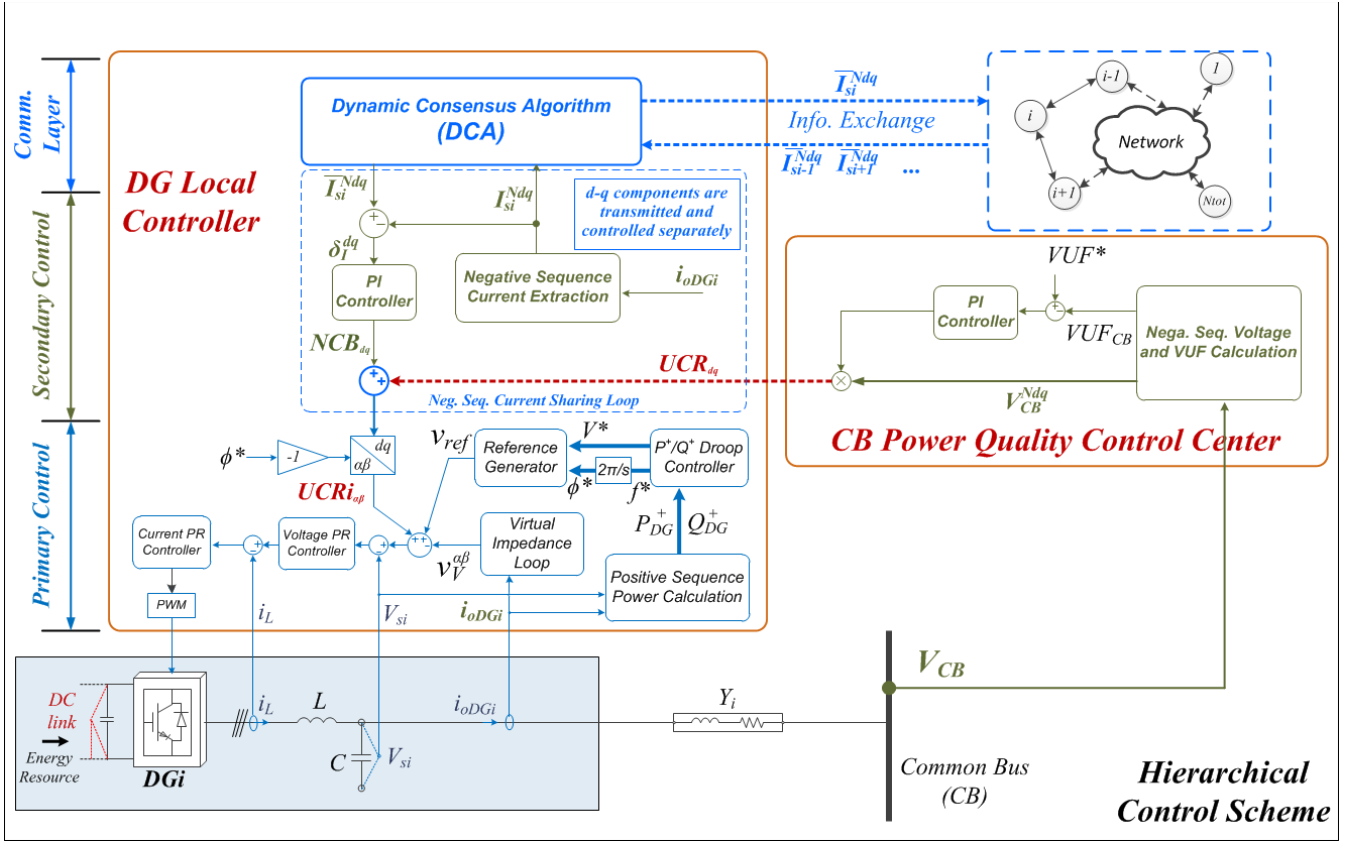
Comm. Layer

Secondary Control

Primary Control

DG Local Controller

Dynamic Consensus Algorithm (DCA)

$\overline{I}_{si}^{Ndq}$

Info. Exchange

$\overline{I}_{si-1}^{Ndq}$ $\overline{I}_{si+1}^{Ndq}$ ...

i-1

1

i

Network

i+1

Ntot

$\overline{I}_{si}^{Ndq}$

$I_{si}^{Ndq}$

d-q components are transmitted and controlled separately

$\delta_I^{dq}$

PI Controller

Negative Sequence Current Extraction

$i_{oDGi}$

$NCB_{dq}$

$UCR_{dq}$

Neg. Seq. Current Sharing Loop

VUF*

PI Controller

$VUF_{CB}$

Nega. Seq. Voltage and VUF Calculation

$V_{CB}^{Ndq}$

CB Power Quality Control Center

$\phi^*$

-1

dq

αβ

$UCRi_{\alpha\beta}$

$v_{ref}$

Reference Generator

V*

$P^+/Q^+$ Droop Controller

2π/s

$\phi^*$

f*

$P_{DG}^+$ $Q_{DG}^+$

Current PR Controller

Voltage PR Controller

Virtual Impedance Loop

$v_V^{\alpha\beta}$

Positive Sequence Power Calculation

PWM

$i_L$

$V_{si}$

$i_{oDGi}$

$V_{CB}$

DC link

Energy Resource

DGi

$i_L$

L

$i_{oDGi}$

$Y_i$

C

$V_{si}$

Common Bus (CB)

Hierarchical Control Scheme